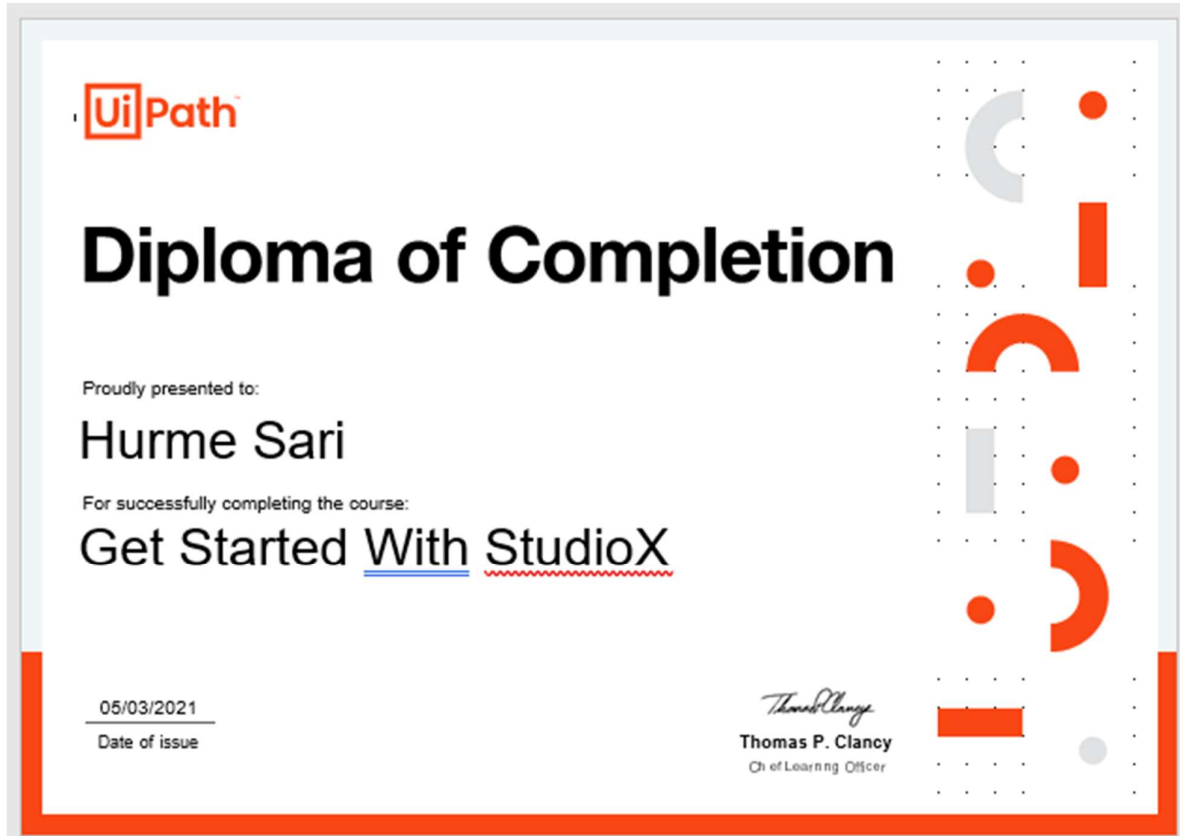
UiPath

Diploma of Completion

Proudly presented to:

Hurme Sari

For successfully completing the course:

Get Started With StudioX

05/03/2021

Date of issue

Thomas Clancy

Thomas P. Clancy

Ch ef Learn ng Officer